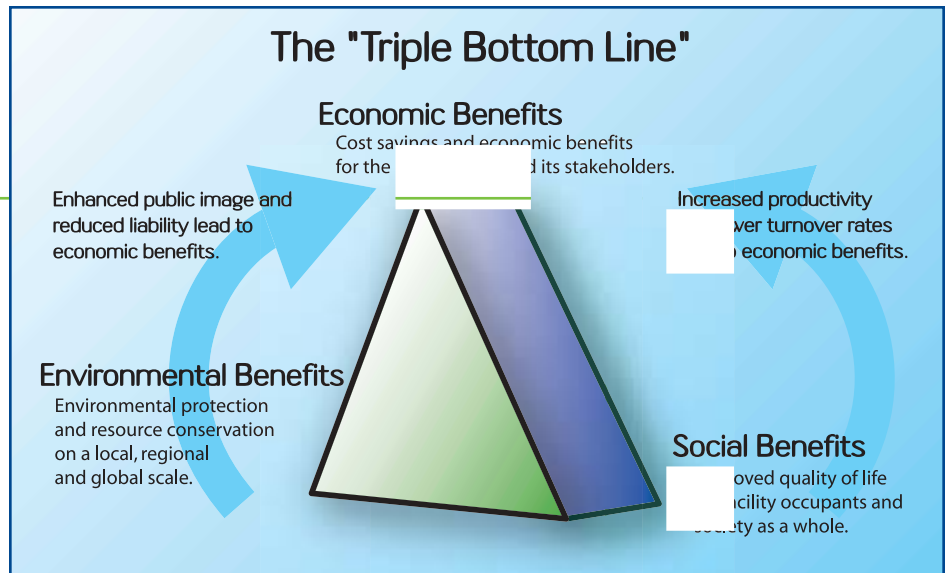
The "Triple Bottom Line"

Economic Benefits
Cost savings and economic benefits for the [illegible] its stakeholders.

Enhanced public image and reduced liability lead to economic benefits.

Increased productivity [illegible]ver turnover rates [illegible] economic benefits.

Environmental Benefits
Environmental protection and resource conservation on a local, regional and global scale.

Social Benefits
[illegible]oved quality of life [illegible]cility occupants and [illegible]ety as a whole.